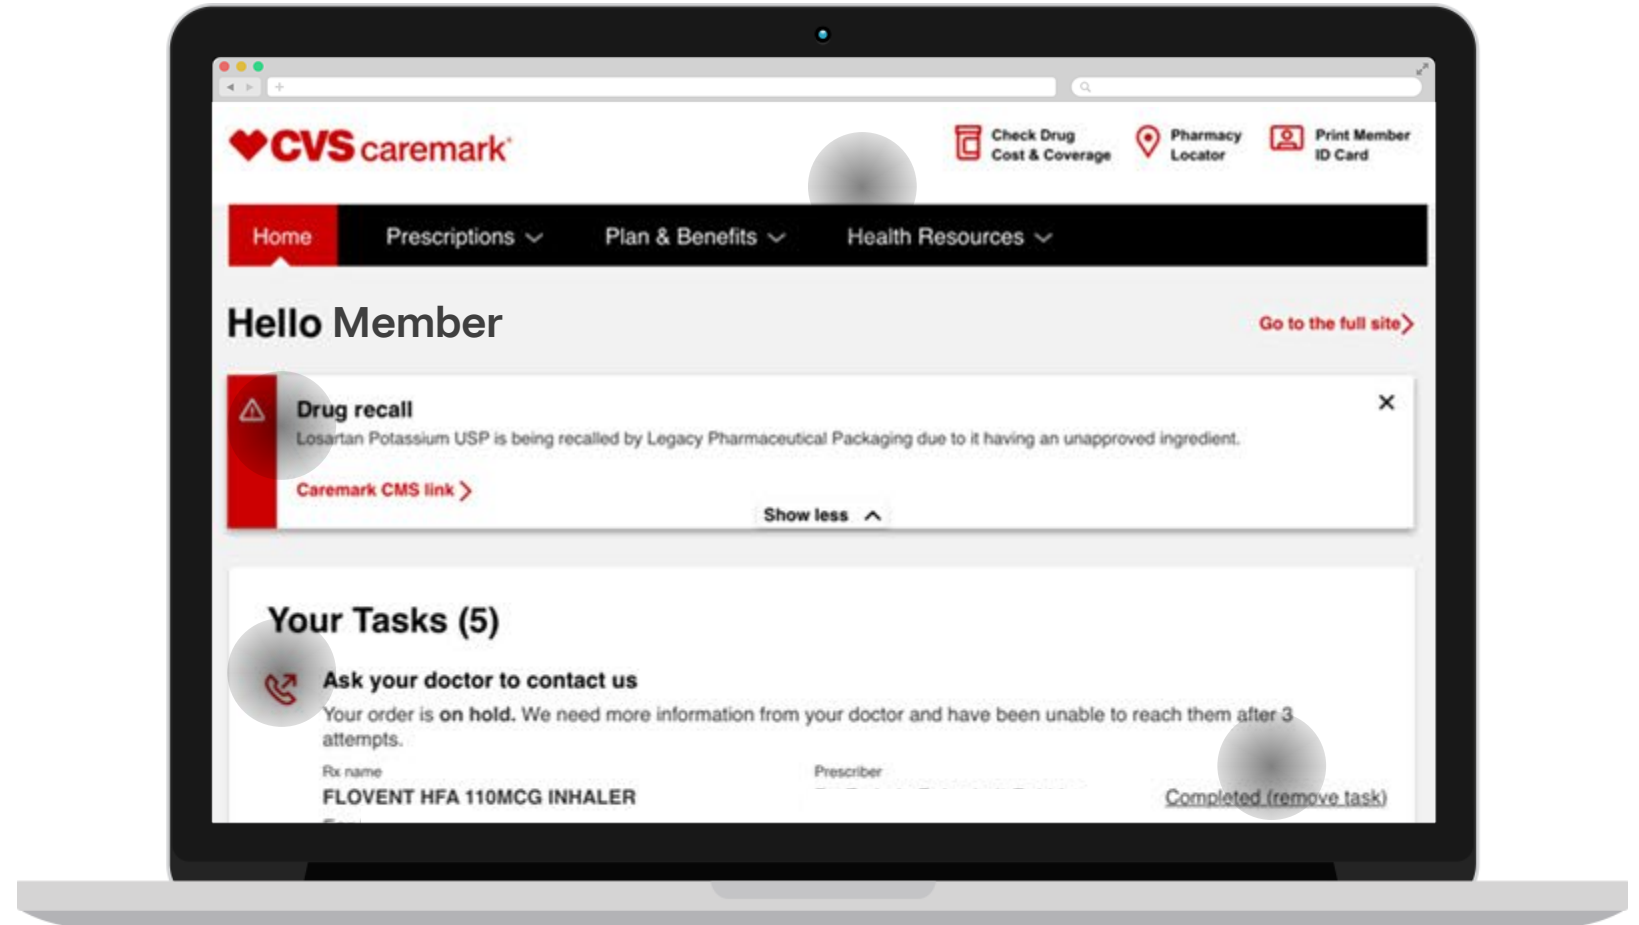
CVS caremark

Check Drug Cost & Coverage

Pharmacy Locator

Print Member ID Card

Home

Prescriptions

Plan & Benefits

Health Resources

Hello Member

Go to the full site

Drug recall

Losartan Potassium USP is being recalled by Legacy Pharmaceutical Packaging due to it having an unapproved ingredient.

Caremark CMS link

Show less

×

Your Tasks (5)

Ask your doctor to contact us

Your order is on hold. We need more information from your doctor and have been unable to reach them after 3 attempts.

Rx name

FLOVENT HFA 110MCG INHALER

Prescriber

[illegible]

Completed (remove task)